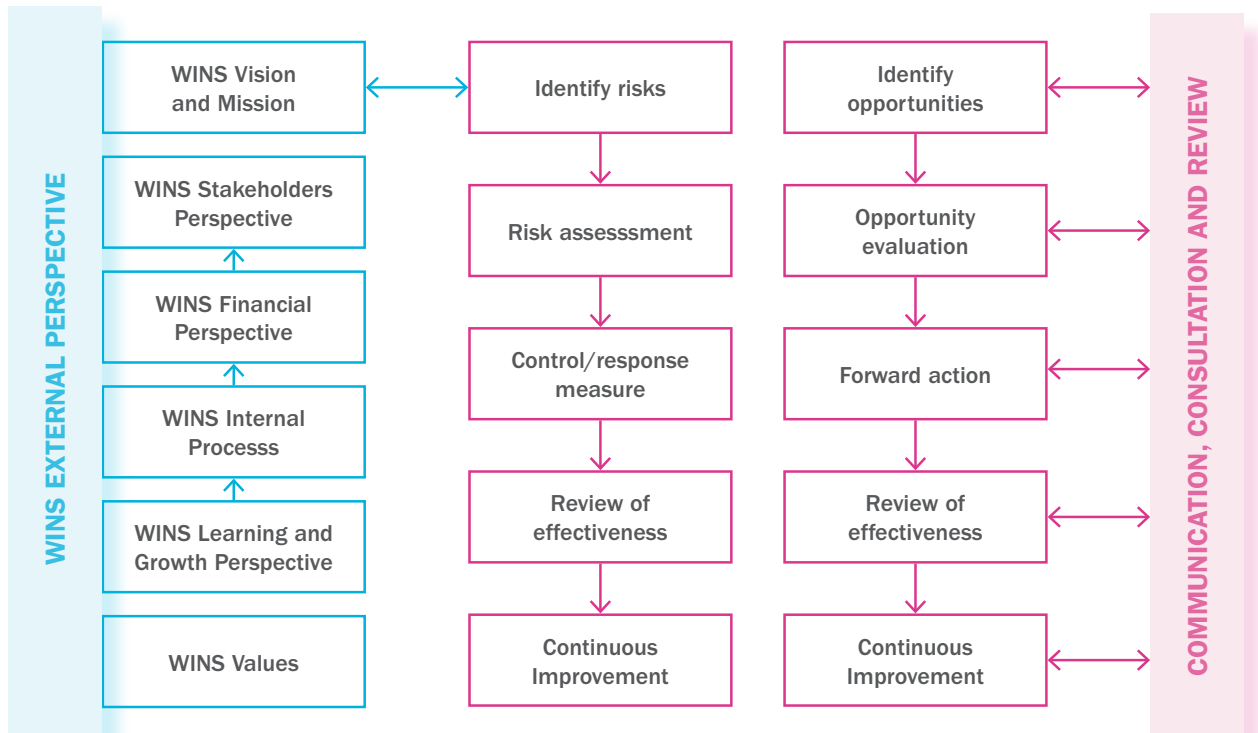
WINS EXTERNAL PERSPECTIVE

WINS Vision and Mission

WINS Stakeholders Perspective

WINS Financial Perspective

WINS Internal Processs

WINS Learning and Growth Perspective

WINS Values

Identify risks

Risk assesssment

Control/response measure

Review of effectiveness

Continuous Improvement

Identify opportunities

Opportunity evaluation

Forward action

Review of effectiveness

Continuous Improvement

COMMUNICATION, CONSULTATION AND REVIEW